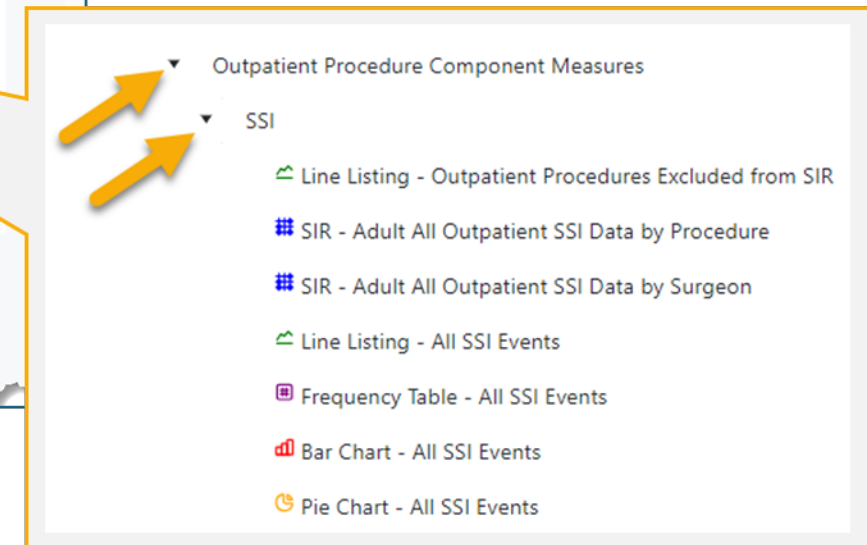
Outpatient Procedure Component Measures

SSI

Line Listing - Outpatient Procedures Excluded from SIR

SIR - Adult All Outpatient SSI Data by Procedure

SIR - Adult All Outpatient SSI Data by Surgeon

Line Listing - All SSI Events

Frequency Table - All SSI Events

Bar Chart - All SSI Events

Pie Chart - All SSI Events